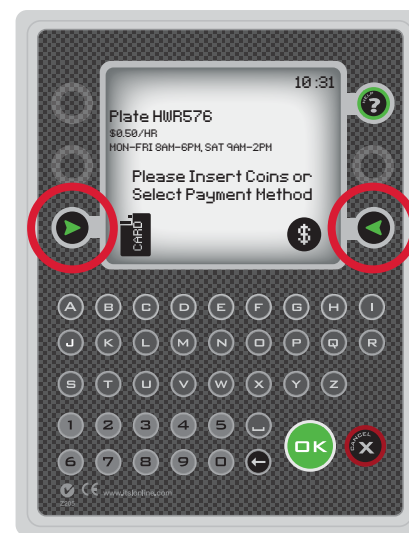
10:31

Plate HWR576
$0.50/HR
MON-FRI 8AM-6PM, SAT 9AM-2PM

Please Insert Coins or Select Payment Method

CARD

$

HELP

?

A B C D E F G H I
J K L M N O P Q R
S T U V W X Y Z
1 2 3 4 5
6 7 8 9 0

OK

CANCEL

X

CE www.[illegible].com